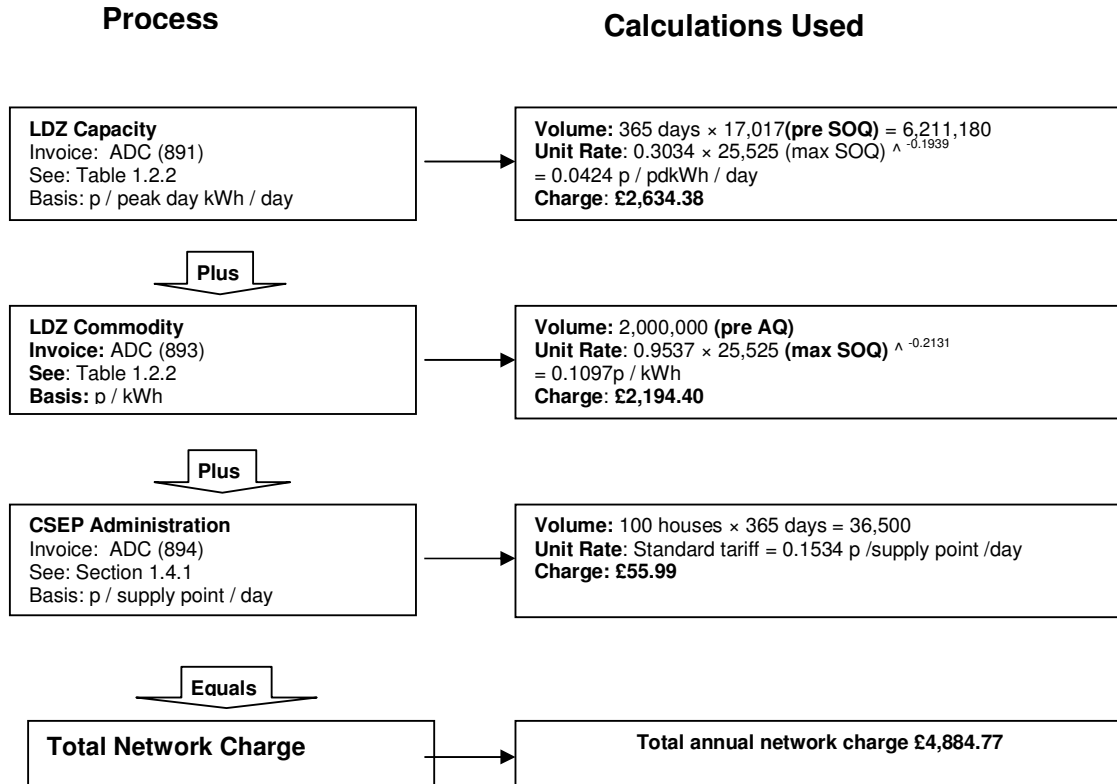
Process

Calculations Used

LDZ Capacity
Invoice: ADC (891)
See: Table 1.2.2
Basis: p / peak day kWh / day

Volume: 365 days × 17,017 (pre SOQ) = 6,211,180
Unit Rate: 0.3034 × 25,525 (max SOQ) ^ $^{-0.1939}$
= 0.0424 p / pdkWh / day
Charge: £2,634.38

Plus

LDZ Commodity
Invoice: ADC (893)
See: Table 1.2.2
Basis: p / kWh

Volume: 2,000,000 (pre AQ)
Unit Rate: 0.9537 × 25,525 (max SOQ) ^ $^{-0.2131}$
= 0.1097p / kWh
Charge: £2,194.40

Plus

CSEP Administration
Invoice: ADC (894)
See: Section 1.4.1
Basis: p / supply point / day

Volume: 100 houses × 365 days = 36,500
Unit Rate: Standard tariff = 0.1534 p /supply point /day
Charge: £55.99

Equals

Total Network Charge

Total annual network charge £4,884.77